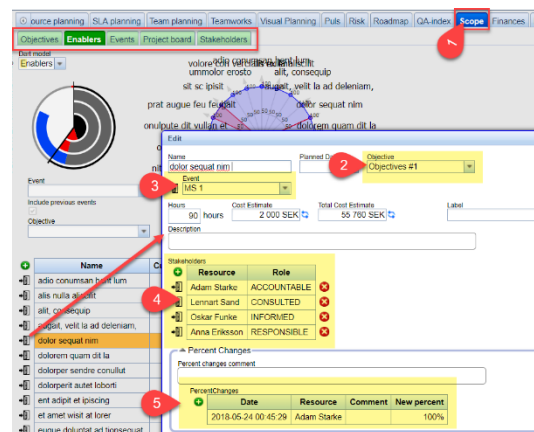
ource planning | SLA planning | Team planning | Teamworks | Visual Planning | Puls | Risk | Roadmap | QA-index | Scope | Finances

1

Objectives | Enablers | Events | Project board | Stakeholders

Dartl model
Enablers

adio conumsan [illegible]
volore con vel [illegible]
ummolor erosto
alit, consequip
sit sc ipisit
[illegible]sust, velit la ad deleniam,
prat augue feu feugait
dolor sequat nim
onulpute dit vullan et
dolorem quam dit la

Event
Include previous events
Objective

Name
adio conumsan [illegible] lum
alis nulla a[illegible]
alit, consequip
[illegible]sust, velit la ad deleniam,
dolor sequat nim
dolorem quam dit la
dolorper sendre conullut
dolorperit autet lobortl
ent adipit et ipiscing
et amet wisit at lorer
eugue doluptat ad tionsequat

Edit
Name
dolor sequat nim
Planned D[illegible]
2
Objective
Objectives #1
3
Event
MS 1
Hours
90 hours
Cost Estimate
2 000 SEK
Total Cost Estimate
55 760 SEK
Label
Description

Stakeholders
| Resource | Role |
|---|---|
| Adam Starke | ACCOUNTABLE |
| Lennart Sand | CONSULTED |
| Oskar Funke | INFORMED |
| Anna Eriksson | RESPONSIBLE |

4

Percent Changes
Percent changes comment

5
PercentChanges
| Date | Resource | Comment | New percent |
|---|---|---|---|
| 2018-05-24 00:45:29 | Adam Starke | | 100% |